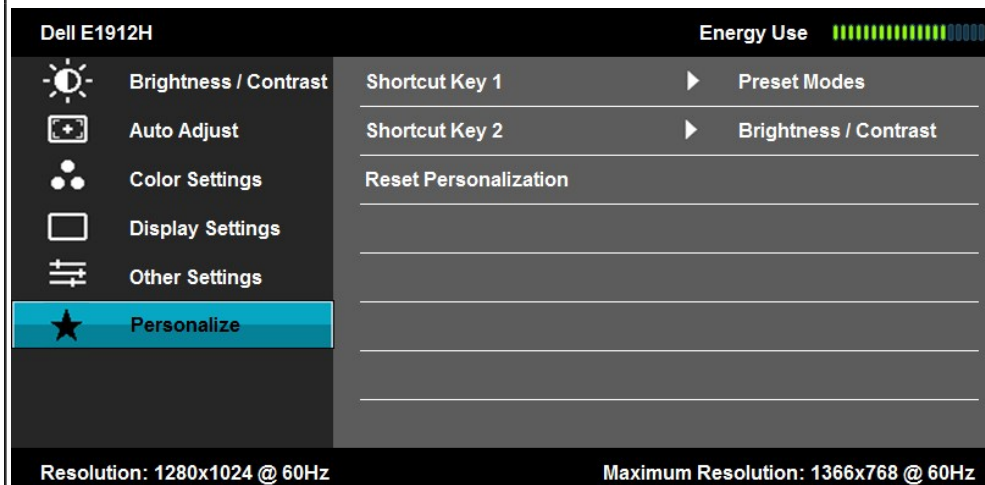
Dell E1912H

Energy Use

Brightness / Contrast
Auto Adjust
Color Settings
Display Settings
Other Settings
Personalize

| | | |
|---|---|---|
| Shortcut Key 1 | ▶ | Preset Modes |
| Shortcut Key 2 | ▶ | Brightness / Contrast |
| Reset Personalization | | |

Resolution: 1280x1024 @ 60Hz

Maximum Resolution: 1366x768 @ 60Hz